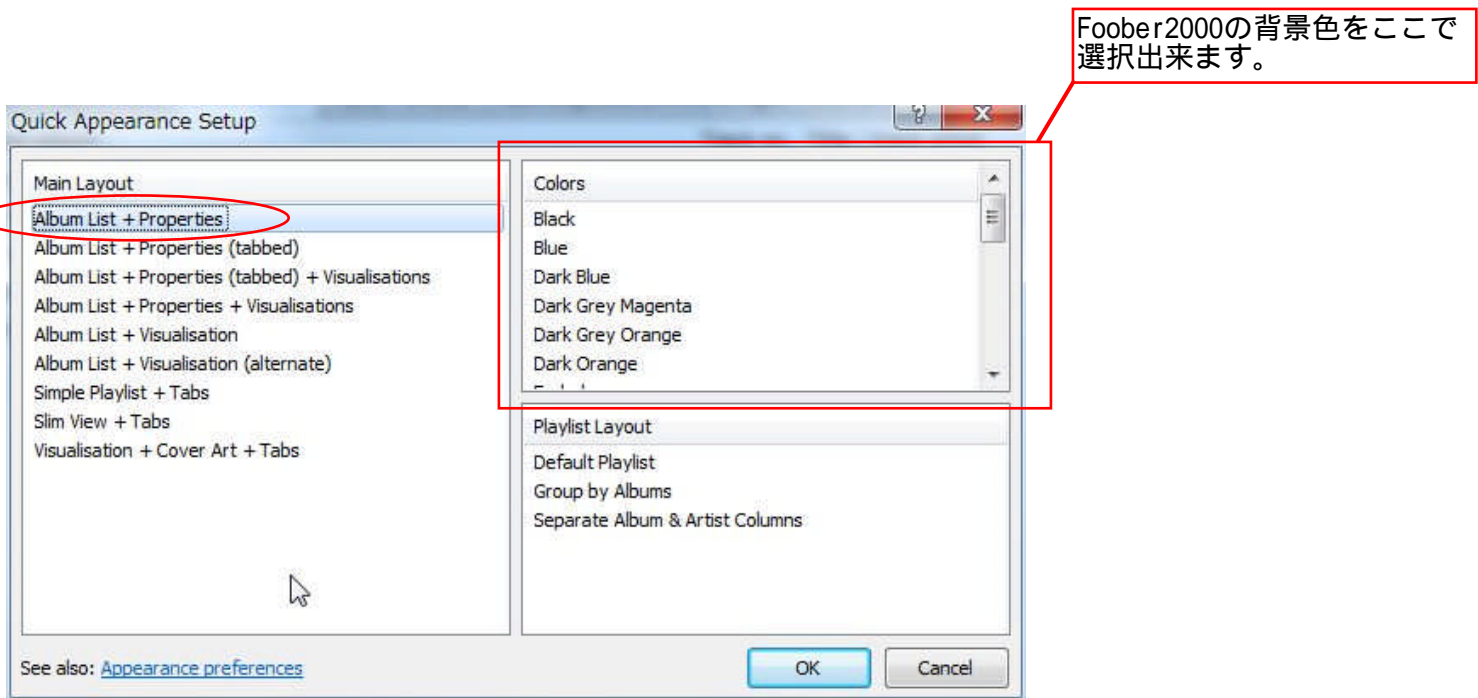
Foober2000の背景色をここで選択出来ます。

Quick Appearance Setup

Main Layout
Album List + Properties
Album List + Properties (tabbed)
Album List + Properties (tabbed) + Visualisations
Album List + Properties + Visualisations
Album List + Visualisation
Album List + Visualisation (alternate)
Simple Playlist + Tabs
Slim View + Tabs
Visualisation + Cover Art + Tabs

Colors
Black
Blue
Dark Blue
Dark Grey Magenta
Dark Grey Orange
Dark Orange
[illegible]

Playlist Layout
Default Playlist
Group by Albums
Separate Album & Artist Columns

See also: Appearance preferences

OK
Cancel